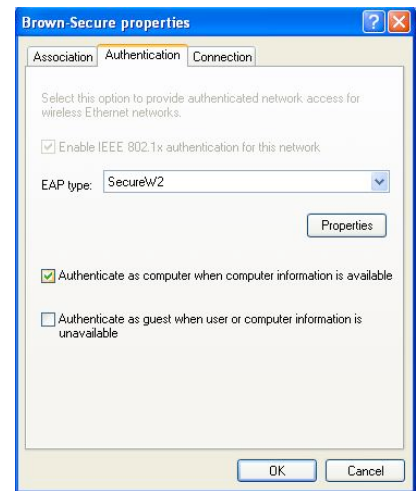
Brown-Secure properties

Association | Authentication | Connection

Select this option to provide authenticated network access for wireless Ethernet networks.

Enable IEEE 802.1x authentication for this network

EAP type: SecureW2

Properties

Authenticate as computer when computer information is available

Authenticate as guest when user or computer information is unavailable

OK | Cancel